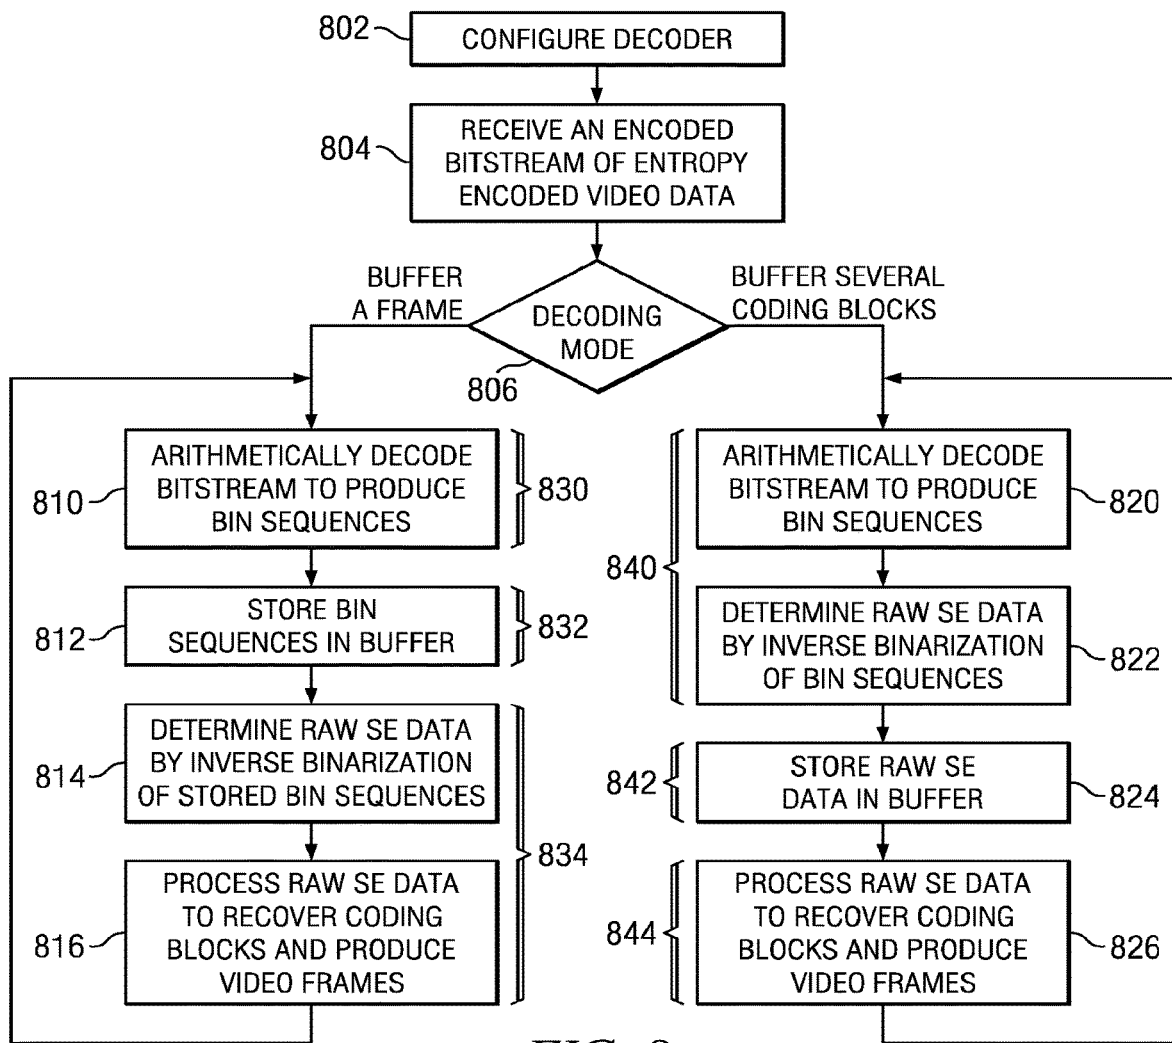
802
CONFIGURE DECODER

804
RECEIVE AN ENCODED BITSTREAM OF ENTROPY ENCODED VIDEO DATA

BUFFER A FRAME

DECODING MODE

BUFFER SEVERAL CODING BLOCKS

806

810
ARITHMETICALLY DECODE BITSTREAM TO PRODUCE BIN SEQUENCES
830

812
STORE BIN SEQUENCES IN BUFFER
832

814
DETERMINE RAW SE DATA BY INVERSE BINARIZATION OF STORED BIN SEQUENCES

834

816
PROCESS RAW SE DATA TO RECOVER CODING BLOCKS AND PRODUCE VIDEO FRAMES

840
ARITHMETICALLY DECODE BITSTREAM TO PRODUCE BIN SEQUENCES
820

DETERMINE RAW SE DATA BY INVERSE BINARIZATION OF BIN SEQUENCES
822

842
STORE RAW SE DATA IN BUFFER
824

844
PROCESS RAW SE DATA TO RECOVER CODING BLOCKS AND PRODUCE VIDEO FRAMES
826

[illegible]